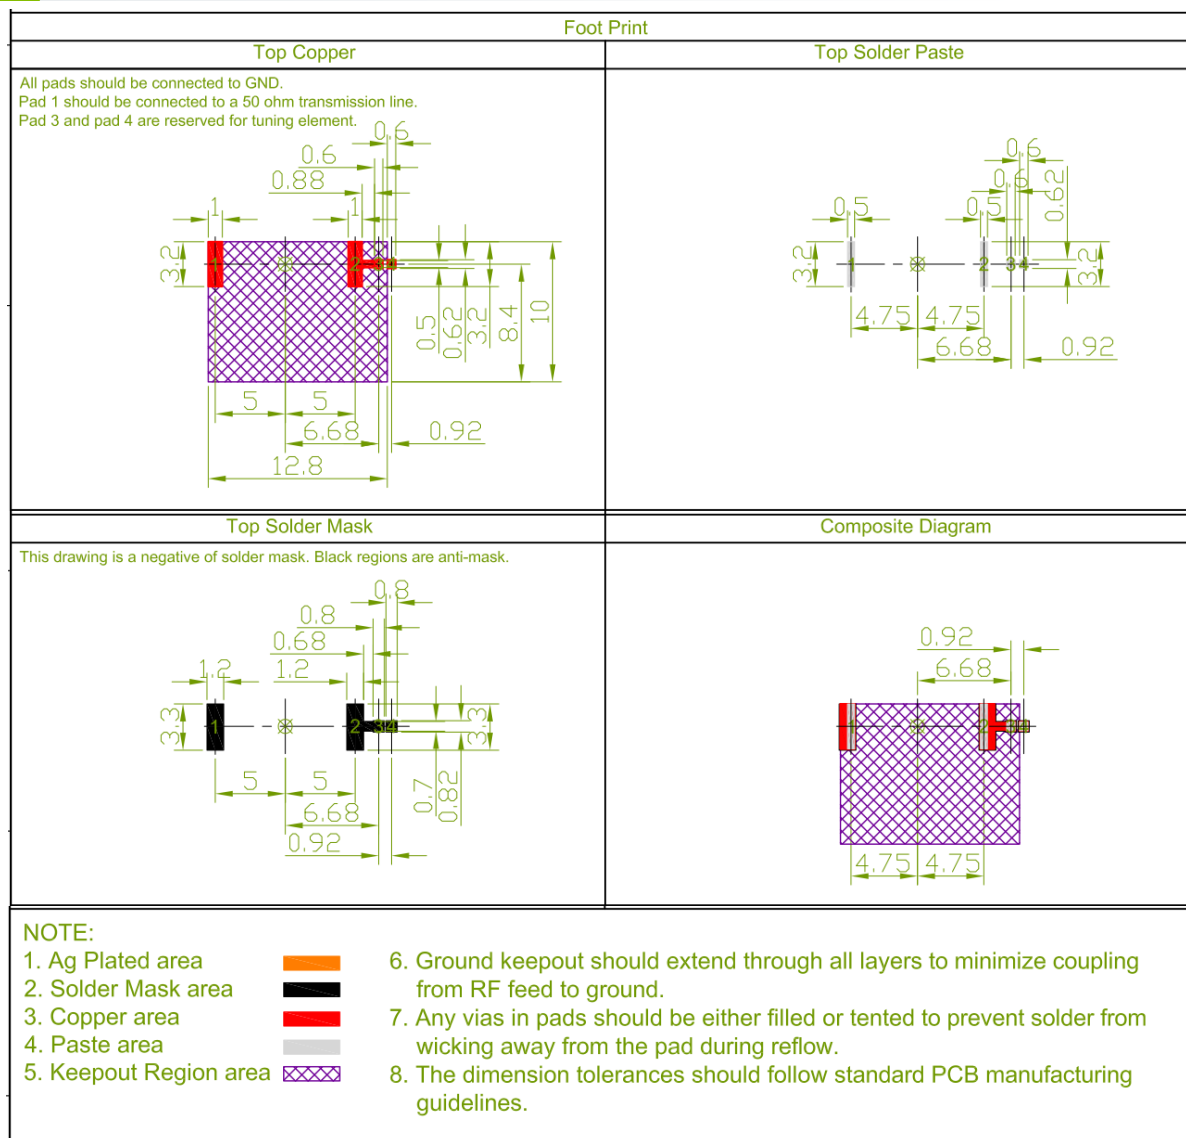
Foot Print

Top Copper

All pads should be connected to GND.
Pad 1 should be connected to a 50 ohm transmission line.
Pad 3 and pad 4 are reserved for tuning element.

0.6
0.6
0.88
1
1
3.2
1
2
3
4
0.5
0.62
3.2
8.4
10
5
5
6.68
0.92
12.8

Top Solder Paste

0.6
0.6
0.62
0.5
0.5
3.2
1
2
3
4
3.2
4.75
4.75
6.68
0.92

Top Solder Mask

This drawing is a negative of solder mask. Black regions are anti-mask.

0.8
0.8
0.68
1.2
1.2
3.3
1
2
3
4
3.3
5
5
6.68
0.92
0.7
0.82

Composite Diagram

0.92
6.68
4.75
4.75

NOTE:
1. Ag Plated area
2. Solder Mask area
3. Copper area
4. Paste area
5. Keepout Region area

6. Ground keepout should extend through all layers to minimize coupling from RF feed to ground.
7. Any vias in pads should be either filled or tented to prevent solder from wicking away from the pad during reflow.
8. The dimension tolerances should follow standard PCB manufacturing guidelines.